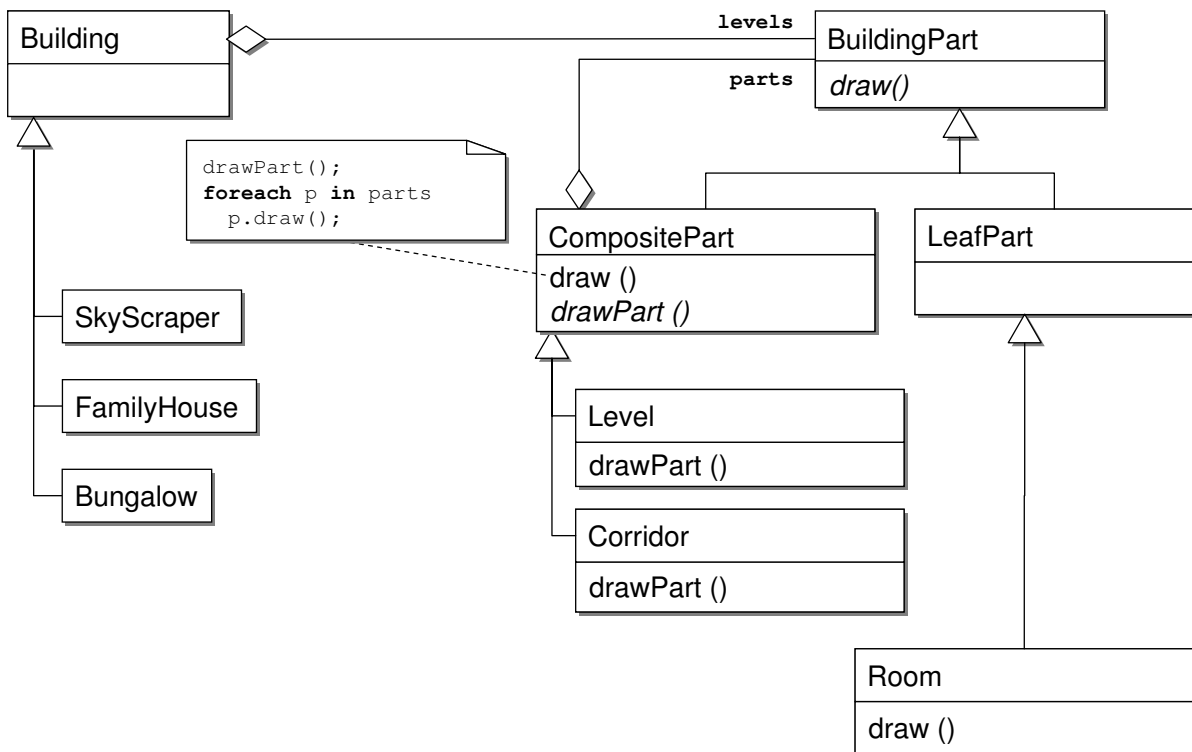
Building

levels

BuildingPart

parts

*draw()*

drawPart();
**foreach** p **in** parts
  p.draw();

CompositePart

draw ()

*drawPart ()*

LeafPart

SkyScraper

FamilyHouse

Bungalow

Level

drawPart ()

Corridor

drawPart ()

Room

draw ()